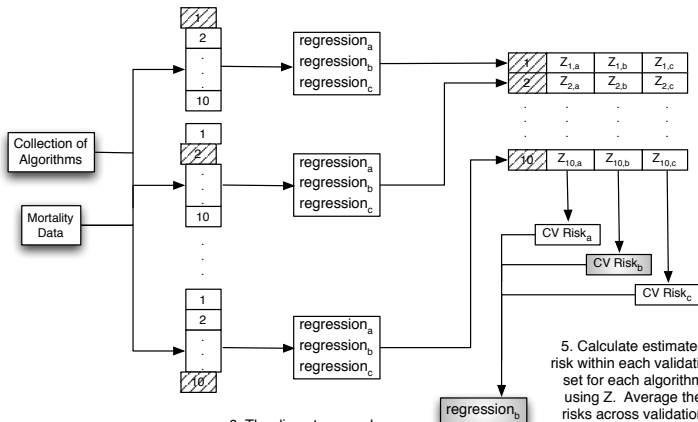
Collection of Algorithms

Mortality Data

1
2
.
.
.
10

regression$_a$
regression$_b$
regression$_c$

1
2
.
.
.
10

regression$_a$
regression$_b$
regression$_c$

.
.
.

1
2
.
.
.
10

regression$_a$
regression$_b$
regression$_c$

| 1 | $Z_{1,a}$ | $Z_{1,b}$ | $Z_{1,c}$ |
|---|---|---|---|
| 2 | $Z_{2,a}$ | $Z_{2,b}$ | $Z_{2,c}$ |
| . | . | . | . |
| . | . | . | . |
| 10 | $Z_{10,a}$ | $Z_{10,b}$ | $Z_{10,c}$ |

CV Risk$_a$

CV Risk$_b$

CV Risk$_c$

5. Calculate estimate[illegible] risk within each validati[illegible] set for each algorithm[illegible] using Z. Average the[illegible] risks across validatio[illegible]

regression$_b$

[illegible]